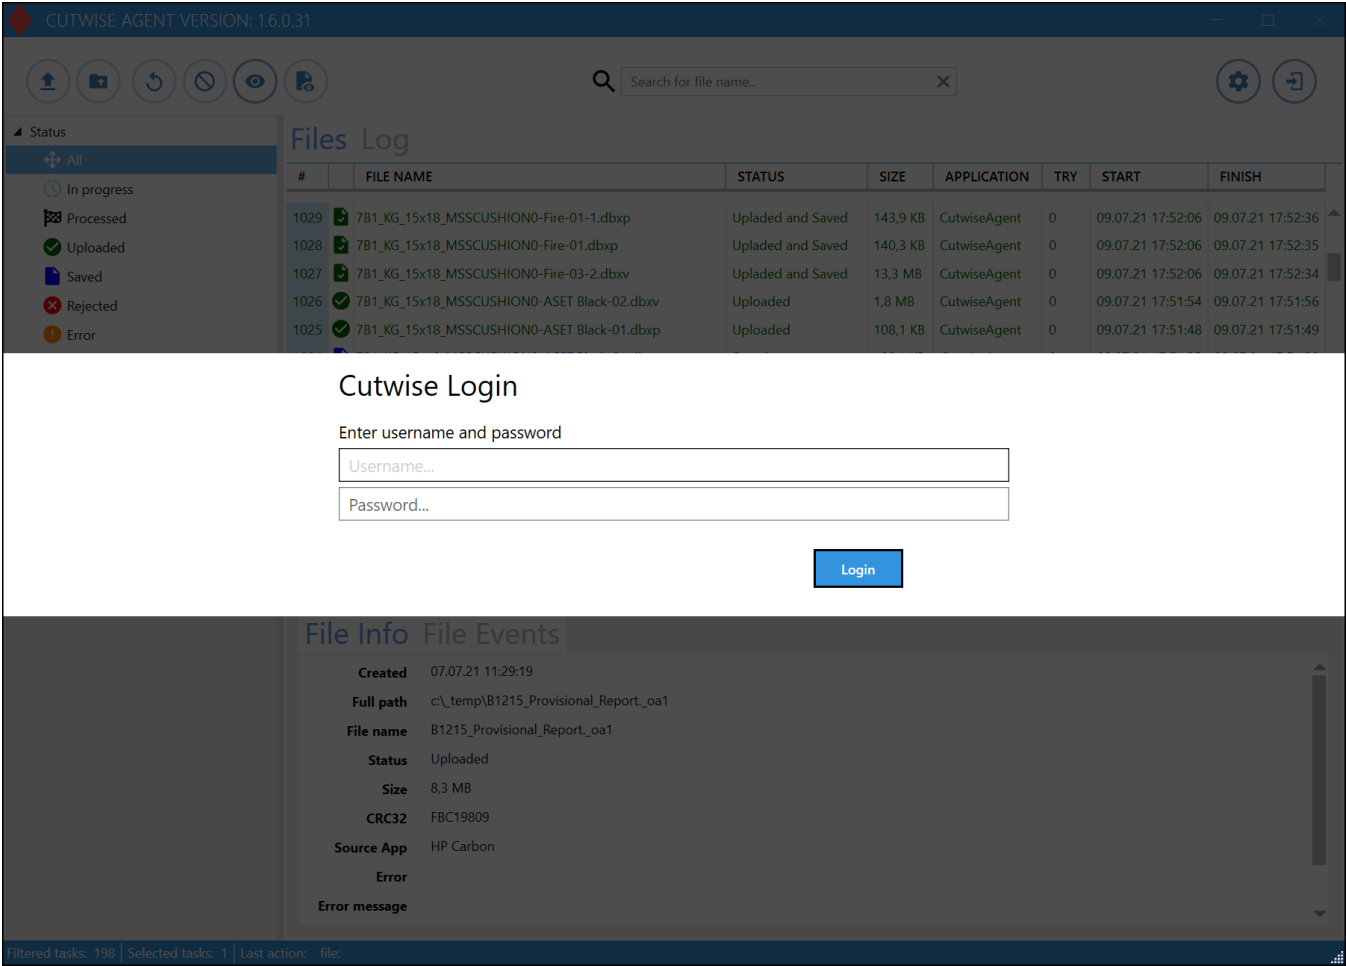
CUTWISE AGENT VERSION: 1.6.0.31

Search for file name..

Status
All
In progress
Processed
Uploaded
Saved
Rejected
Error

Files Log

| # | | FILE NAME | STATUS | SIZE | APPLICATION | TRY | START | FINISH |
|---|---|---|---|---|---|---|---|---|
| 1029 | | 7B1_KG_15x18_MSSCUSHION0-Fire-01-1.dbxp | Upladed and Saved | 143,9 KB | CutwiseAgent | 0 | 09.07.21 17:52:06 | 09.07.21 17:52:36 |
| 1028 | | 7B1_KG_15x18_MSSCUSHION0-Fire-01.dbxp | Upladed and Saved | 140,3 KB | CutwiseAgent | 0 | 09.07.21 17:52:06 | 09.07.21 17:52:35 |
| 1027 | | 7B1_KG_15x18_MSSCUSHION0-Fire-03-2.dbxv | Upladed and Saved | 13,3 MB | CutwiseAgent | 0 | 09.07.21 17:52:06 | 09.07.21 17:52:34 |
| 1026 | | 7B1_KG_15x18_MSSCUSHION0-ASET Black-02.dbxv | Uploaded | 1,8 MB | CutwiseAgent | 0 | 09.07.21 17:51:54 | 09.07.21 17:51:56 |
| 1025 | | 7B1_KG_15x18_MSSCUSHION0-ASET Black-01.dbxp | Uploaded | 108,1 KB | CutwiseAgent | 0 | 09.07.21 17:51:48 | 09.07.21 17:51:49 |

Cutwise Login

Enter username and password

Username...

Password...

Login

File Info File Events

Created 07.07.21 11:29:19
Full path c:\_temp\B1215_Provisional_Report._oa1
File name B1215_Provisional_Report._oa1
Status Uploaded
Size 8,3 MB
CRC32 FBC19809
Source App HP Carbon
Error
Error message

Filtered tasks: 198 | Selected tasks: 1 | Last action: file: